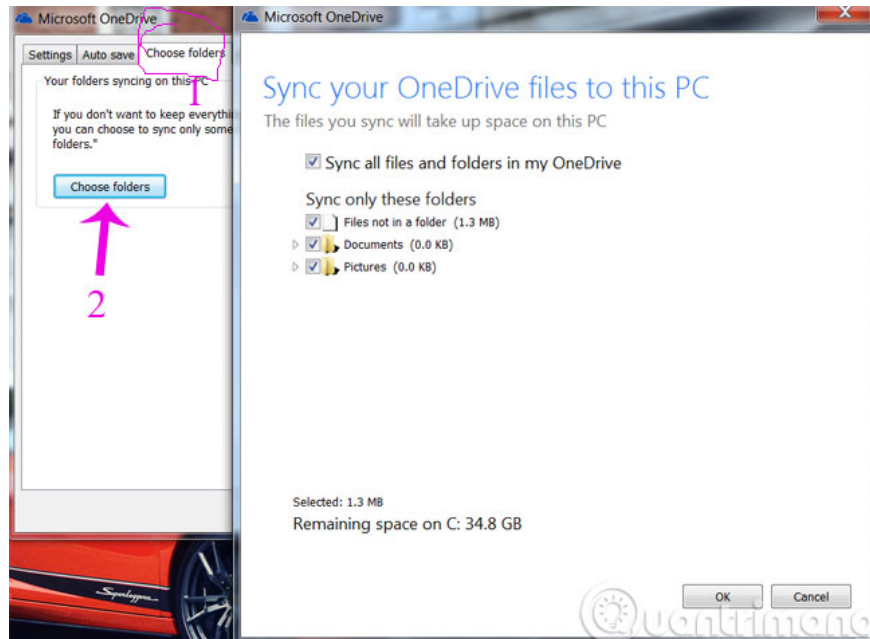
Microsoft OneDrive

Settings | Auto save | Choose folders

1

Your folders syncing on this PC

If you don't want to keep everythi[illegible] you can choose to sync only some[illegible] folders."

Choose folders

2

Microsoft OneDrive

Sync your OneDrive files to this PC

The files you sync will take up space on this PC

Sync all files and folders in my OneDrive

Sync only these folders

Files not in a folder (1.3 MB)

Documents (0.0 KB)

Pictures (0.0 KB)

Selected: 1.3 MB

Remaining space on C: 34.8 GB

OK

Cancel

Quantrimang